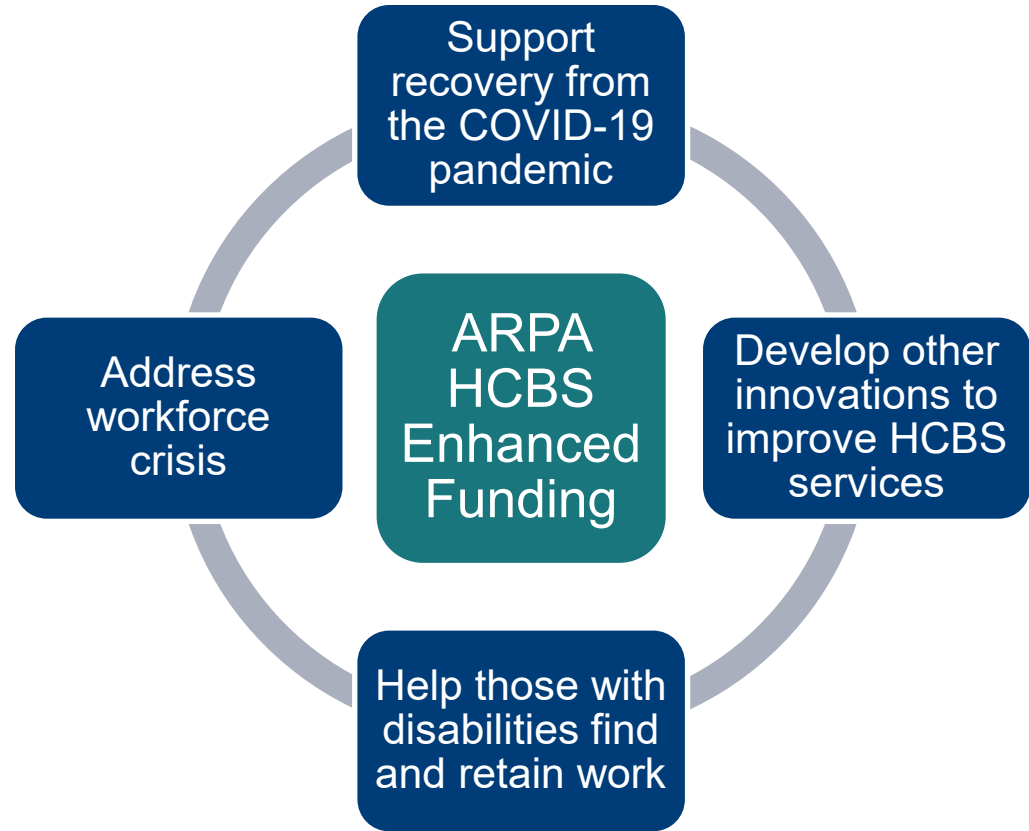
Support recovery from the COVID-19 pandemic

Address workforce crisis

ARPA HCBS Enhanced Funding

Develop other innovations to improve HCBS services

Help those with disabilities find and retain work